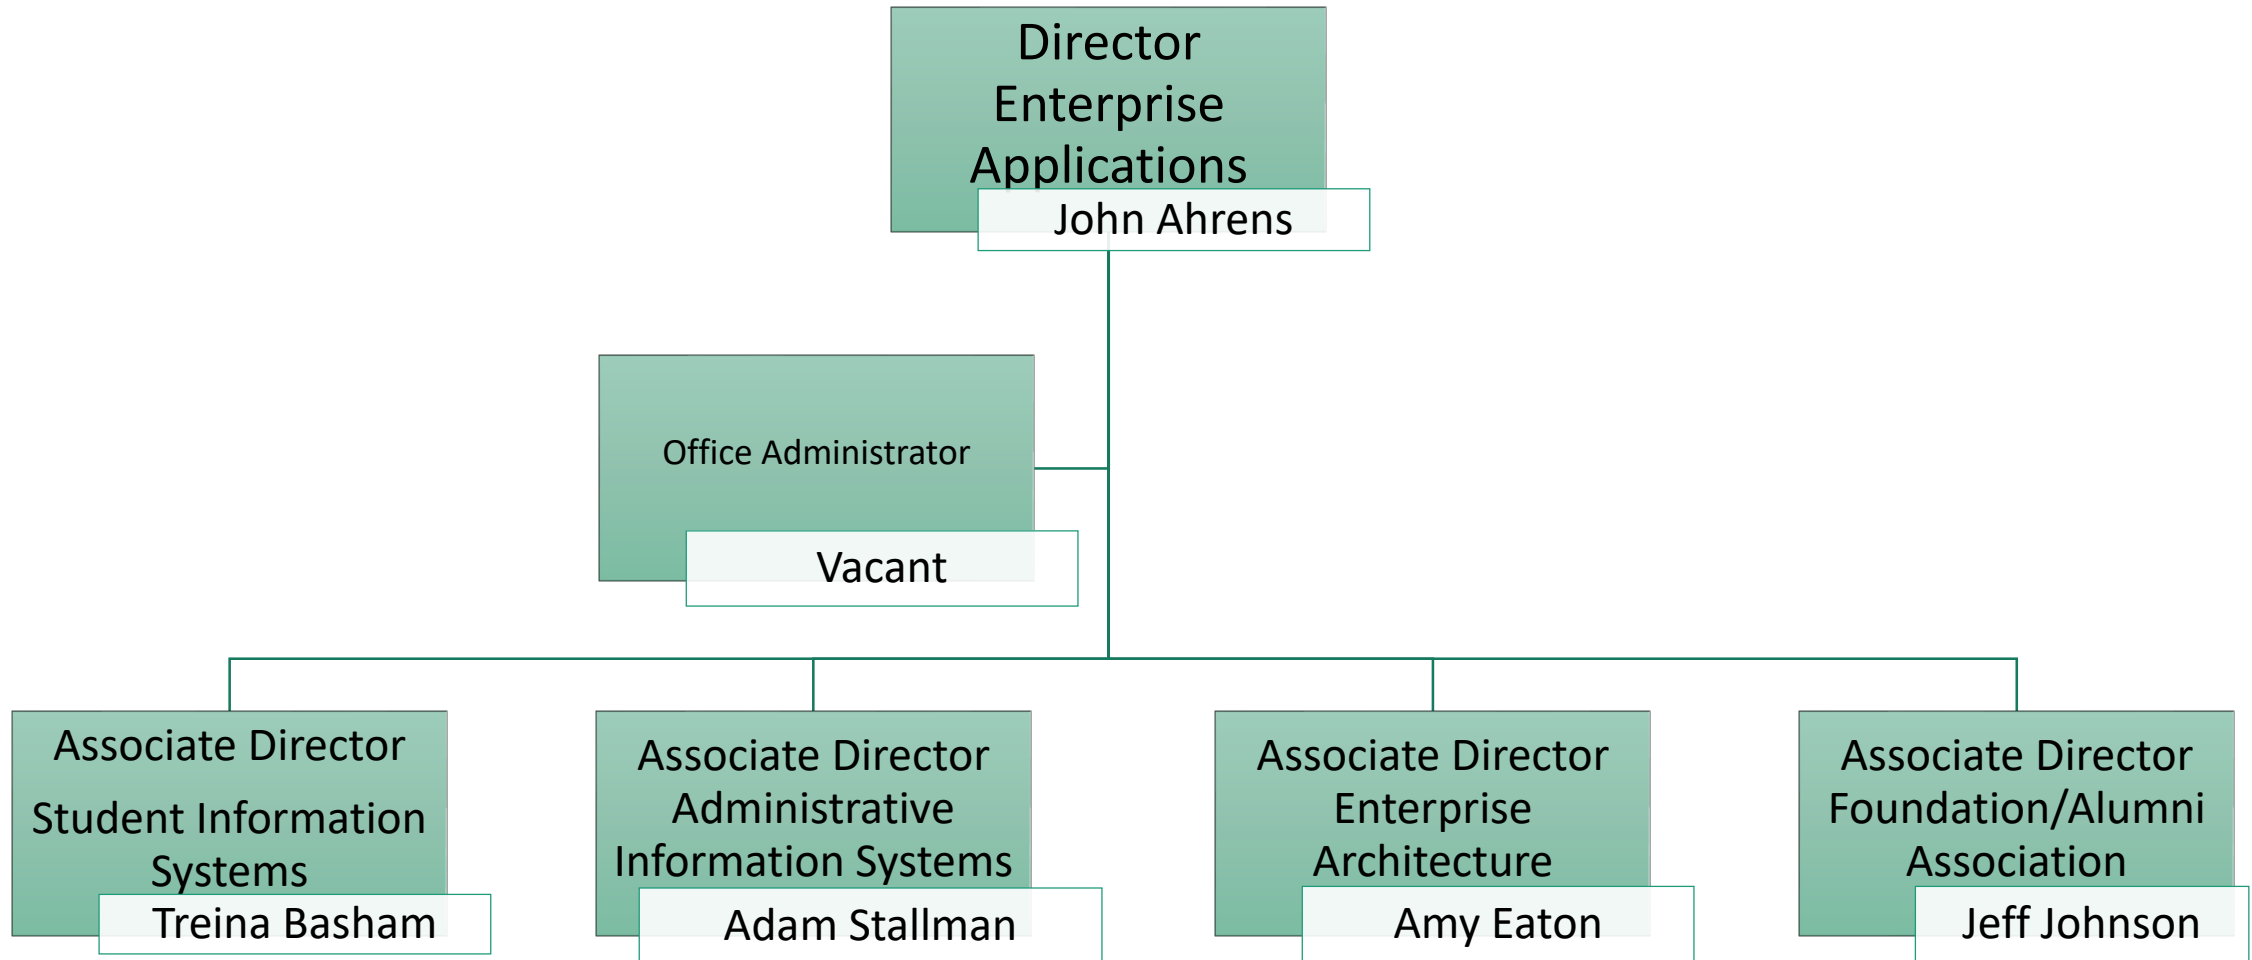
Director Enterprise Applications

John Ahrens

Office Administrator

Vacant

Associate Director

Student Information Systems

Treina Basham

Associate Director Administrative Information Systems

Adam Stallman

Associate Director Enterprise Architecture

Amy Eaton

Associate Director Foundation/Alumni Association

Jeff Johnson